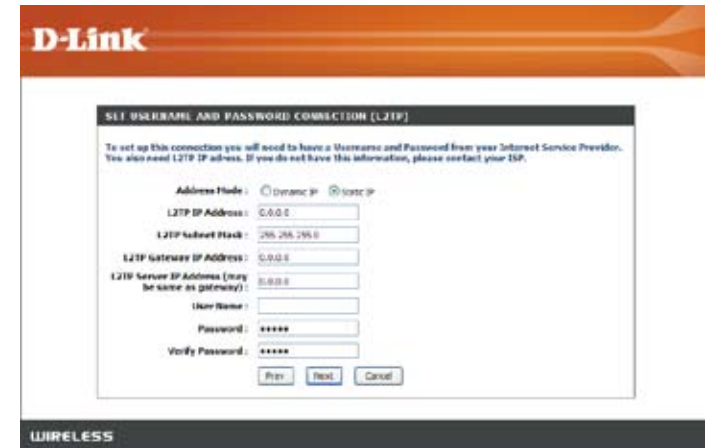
D-Link

SET USERNAME AND PASSWORD CONNECTION (L2TP)

To set up this connection you will need to have a Username and Password from your Internet Service Provider. You also need L2TP IP adress. If you do not have this information, please contact your ISP.

Address Mode : Dynamic IP Static IP

L2TP IP Address : 0.0.0.0

L2TP Subnet Mask : 255.255.255.0

L2TP Gateway IP Address : 0.0.0.0

L2TP Server IP Address (may be same as gateway) : 0.0.0.0

User Name :

Password : •••••

Verify Password : •••••

Prev Next Cancel

WIRELESS